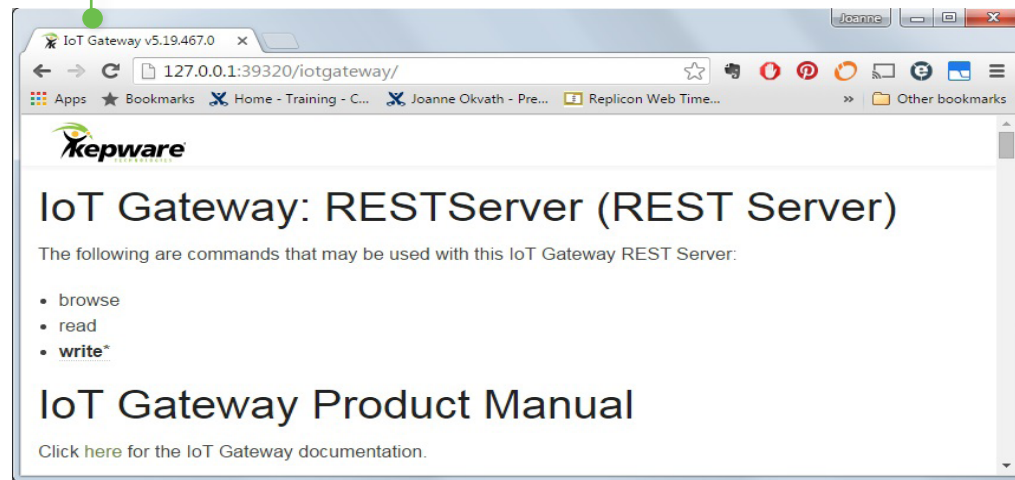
IoT Gateway v5.19.467.0 ×

Joanne

127.0.0.1:39320/iotgateway/

Apps Bookmarks Home - Training - C... Joanne Okvath - Pre... Replicon Web Time... » Other bookmarks

Kepware TECHNOLOGIES

IoT Gateway: RESTServer (REST Server)

The following are commands that may be used with this IoT Gateway REST Server:

- browse
- read
- **write***

IoT Gateway Product Manual

Click here for the IoT Gateway documentation.